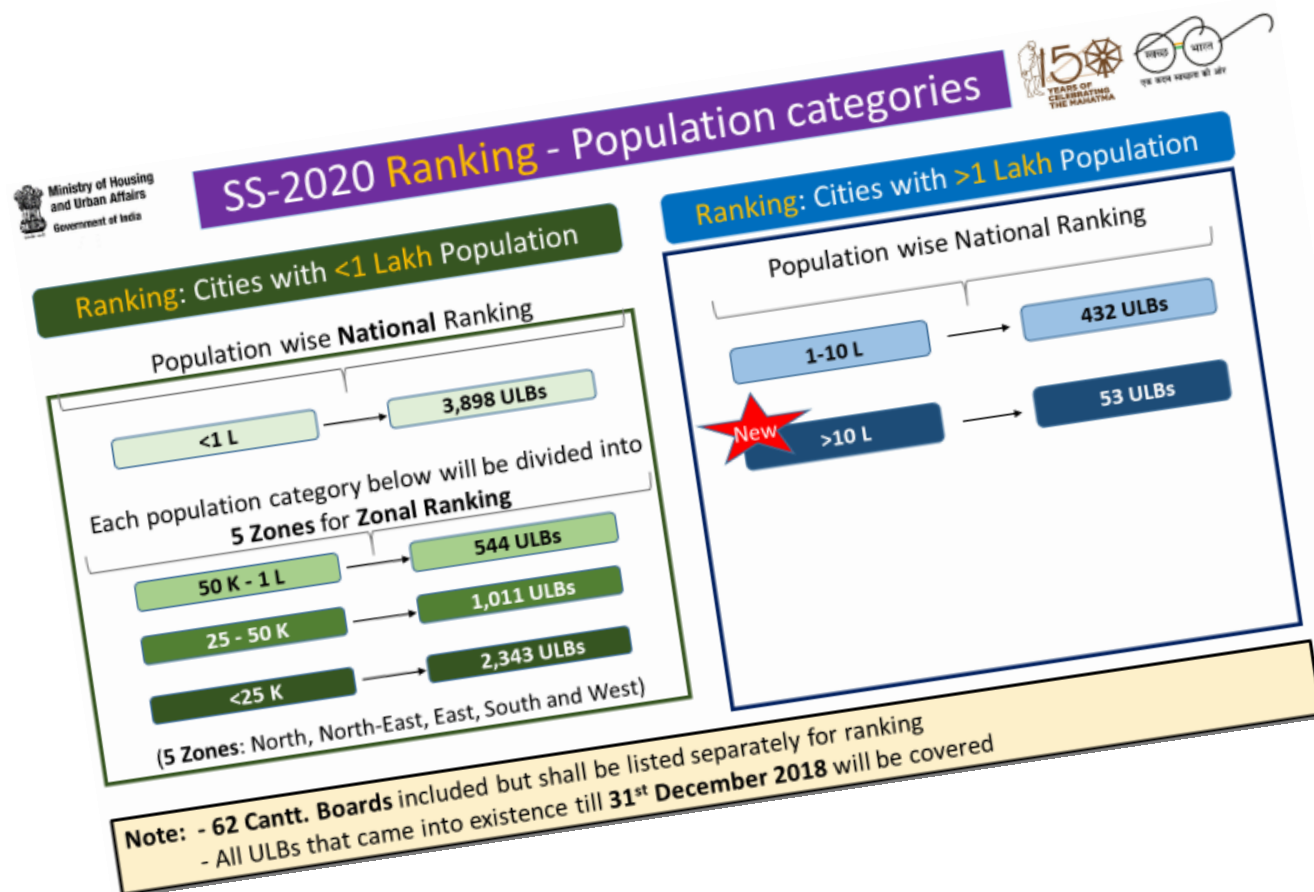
Ministry of Housing and Urban Affairs
Government of India

SS-2020 Ranking - Population categories

150 YEARS OF CELEBRATING THE MAHATMA

स्वच्छ भारत
एक कदम स्वच्छता की ओर

Ranking: Cities with <1 Lakh Population

Population wise National Ranking

<1 L → 3,898 ULBs

Each population category below will be divided into 5 Zones for Zonal Ranking

50 K - 1 L → 544 ULBs

25 - 50 K → 1,011 ULBs

<25 K → 2,343 ULBs

(5 Zones: North, North-East, East, South and West)

Ranking: Cities with >1 Lakh Population

Population wise National Ranking

1-10 L → 432 ULBs

New

>10 L → 53 ULBs

Note: - 62 Cantt. Boards included but shall be listed separately for ranking
- All ULBs that came into existence till 31$^{st}$ December 2018 will be covered